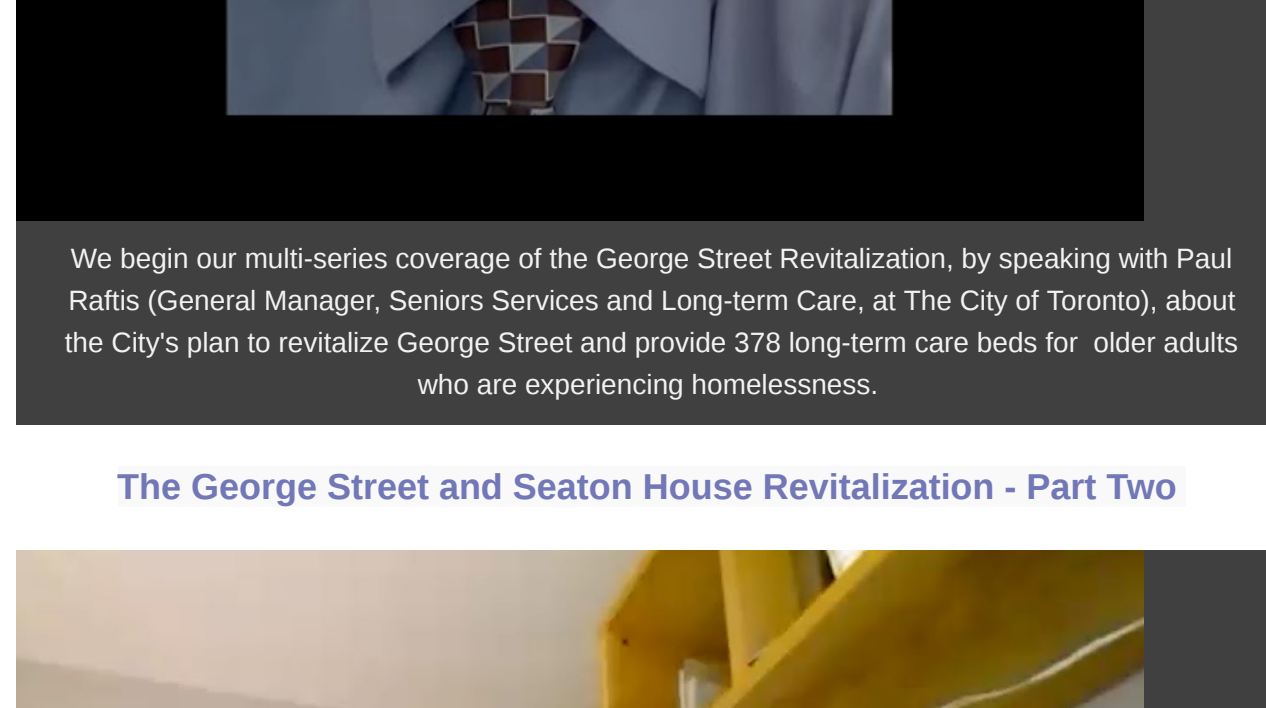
We begin our multi-series coverage of the George Street Revitalization, by speaking with Paul Raftis (General Manager, Seniors Services and Long-term Care, at The City of Toronto), about the City's plan to revitalize George Street and provide 378 long-term care beds for older adults who are experiencing homelessness.

The George Street and Seaton House Revitalization - Part Two